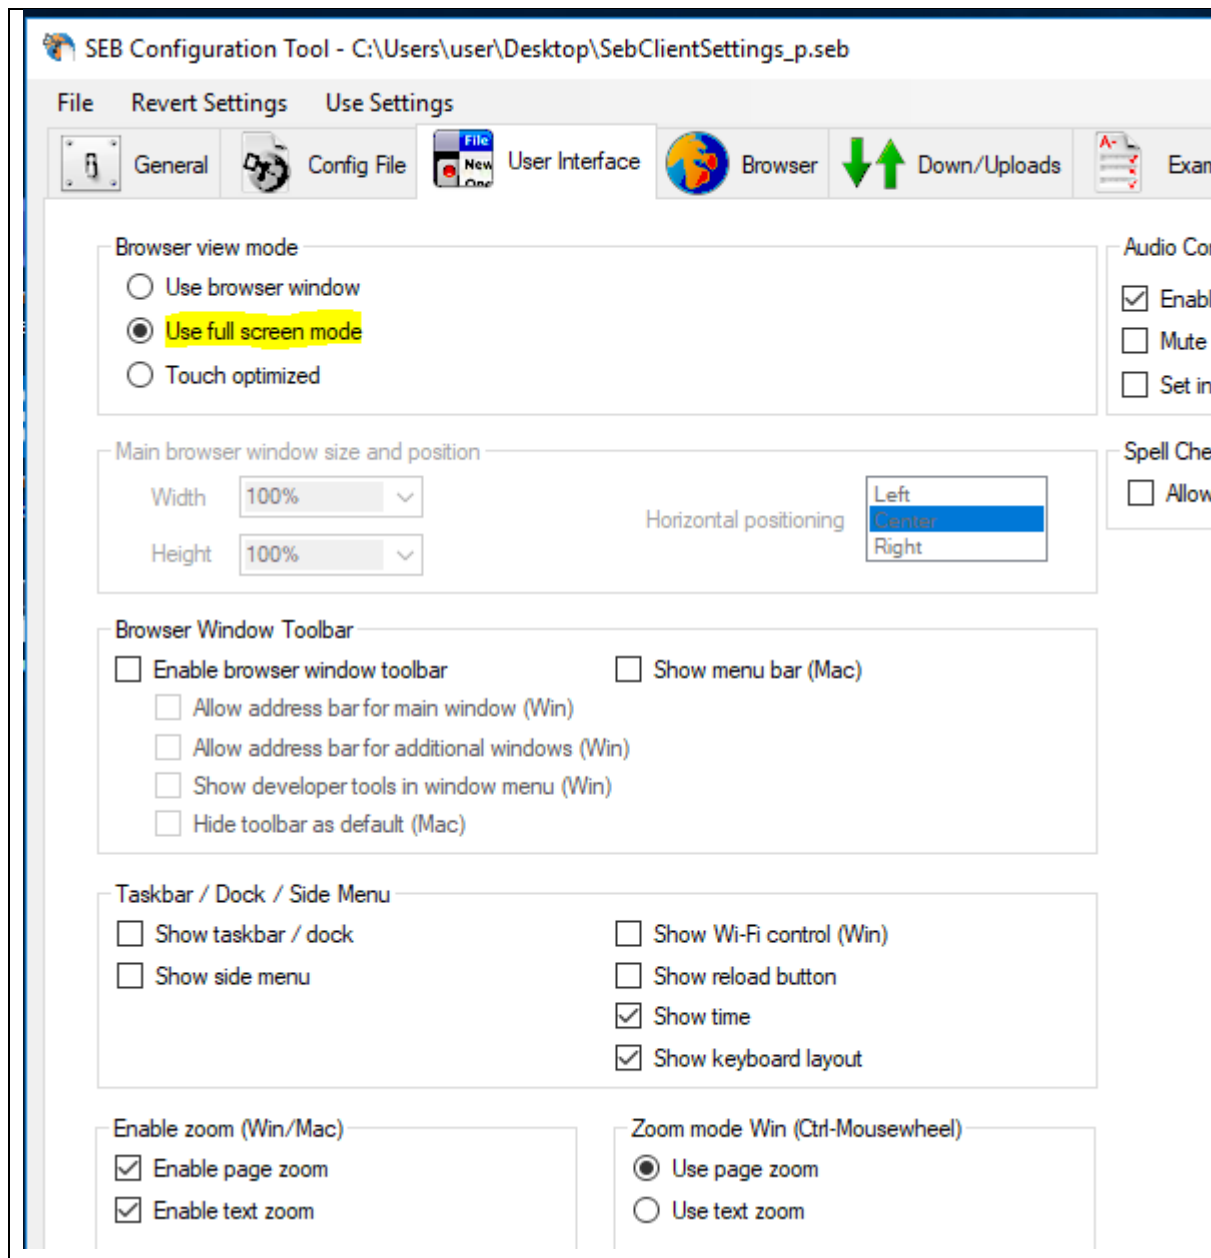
SEB Configuration Tool - C:\Users\user\Desktop\SebClientSettings_p.seb

File Revert Settings Use Settings

General Config File User Interface Browser Down/Uploads Exan

Browser view mode
Use browser window
Use full screen mode
Touch optimized

Audio Co
Enabl
Mute
Set in

Spell Che
Allow

Main browser window size and position
Width 100%
Height 100%
Horizontal positioning
Left
Center
Right

Browser Window Toolbar
Enable browser window toolbar
Show menu bar (Mac)
Allow address bar for main window (Win)
Allow address bar for additional windows (Win)
Show developer tools in window menu (Win)
Hide toolbar as default (Mac)

Taskbar / Dock / Side Menu
Show taskbar / dock
Show side menu
Show Wi-Fi control (Win)
Show reload button
Show time
Show keyboard layout

Enable zoom (Win/Mac)
Enable page zoom
Enable text zoom

Zoom mode Win (Ctrl-Mousewheel)
Use page zoom
Use text zoom